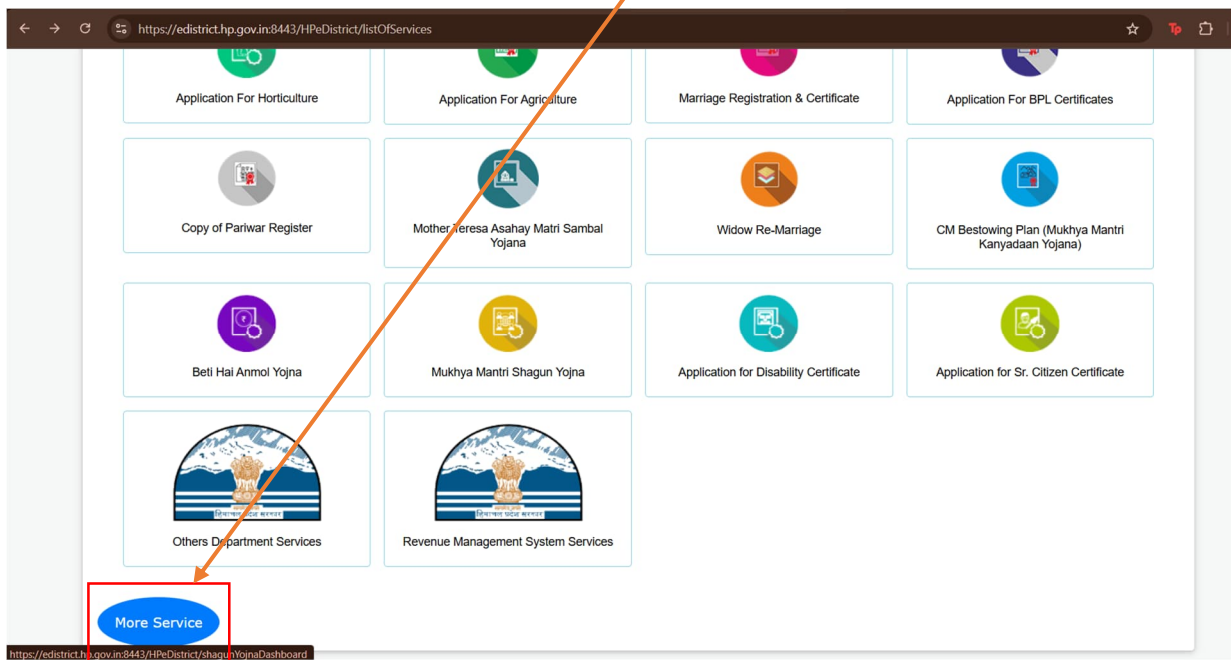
https://edistrict.hp.gov.in:8443/HPeDistrict/listOfServices

Application For Horticulture

Application For Agriculture

Marriage Registration & Certificate

Application For BPL Certificates

Copy of Pariwar Register

Mother Teresa Asahay Matri Sambal Yojana

Widow Re-Marriage

CM Bestowing Plan (Mukhya Mantri Kanyadaan Yojana)

Beti Hai Anmol Yojna

Mukhya Mantri Shagun Yojna

Application for Disability Certificate

Application for Sr. Citizen Certificate

हिमाचल प्रदेश सरकार

Others Department Services

हिमाचल प्रदेश सरकार

Revenue Management System Services

More Service

https://edistrict.hp.gov.in:8443/HPeDistrict/shagunYojnaDashboard